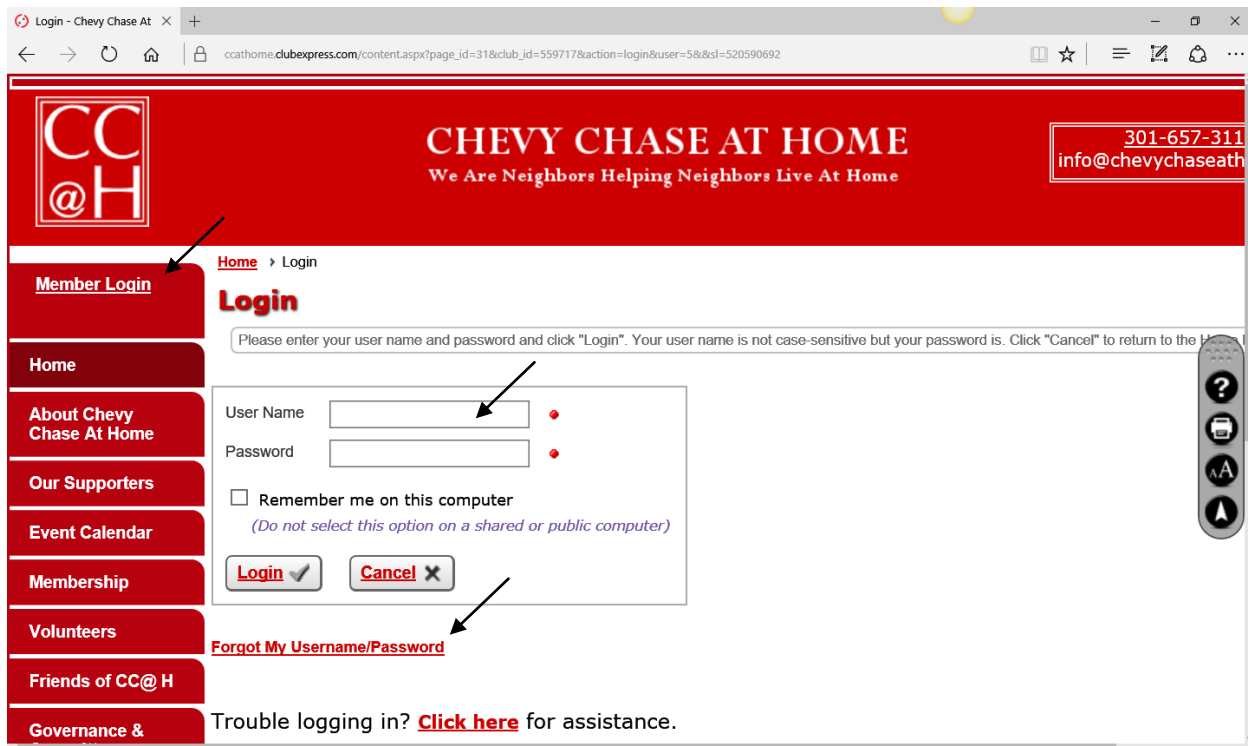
Login - Chevy Chase At ✕ +

ccathome.clubexpress.com/content.aspx?page_id=31&club_id=559717&action=login&user=5&&sl=520590692

CC @H

CHEVY CHASE AT HOME
We Are Neighbors Helping Neighbors Live At Home

301-657-311
info@chevychaseath

Member Login

Home

About Chevy Chase At Home

Our Supporters

Event Calendar

Membership

Volunteers

Friends of CC@ H

Governance &

Home › Login

Login

Please enter your user name and password and click "Login". Your user name is not case-sensitive but your password is. Click "Cancel" to return to the H

User Name

Password

Remember me on this computer
(Do not select this option on a shared or public computer)

Login Cancel

Forgot My Username/Password

Trouble logging in? Click here for assistance.